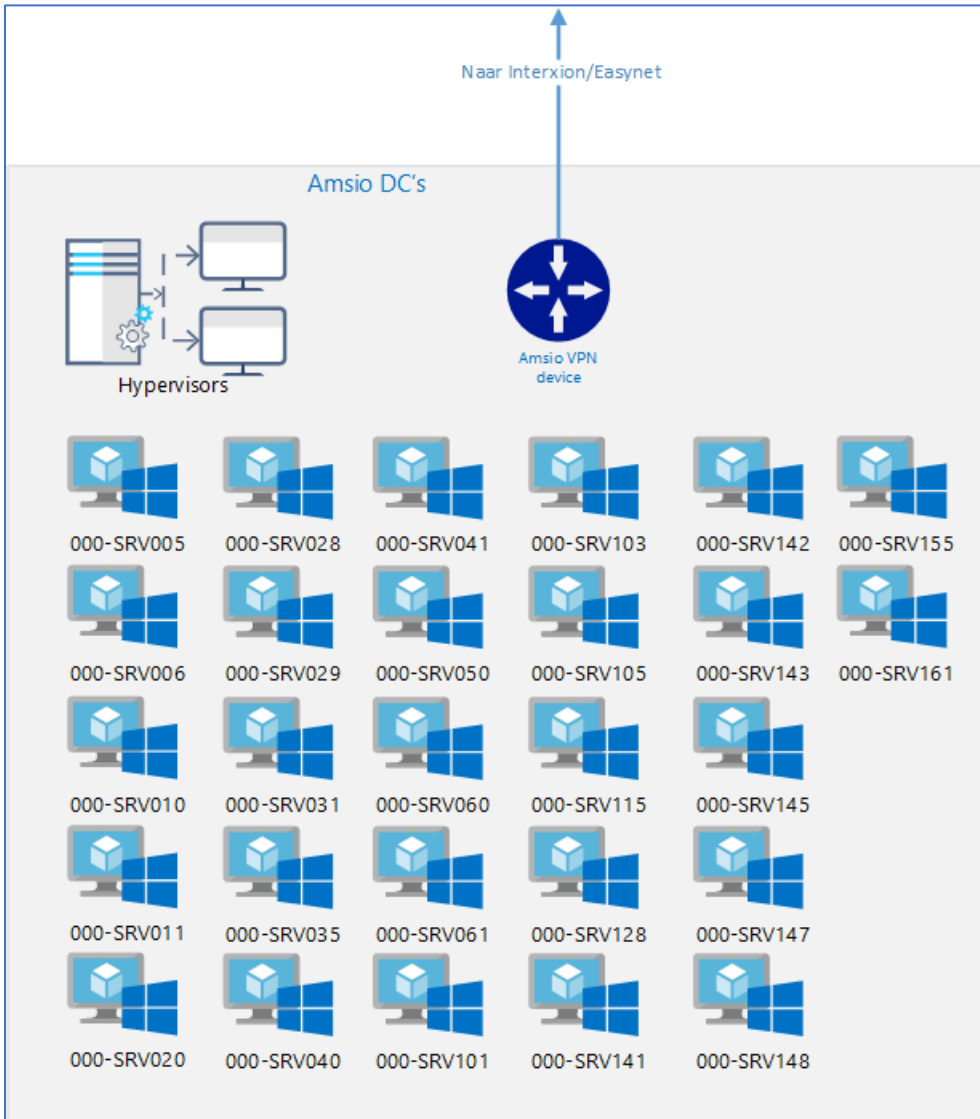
Naar Interxion/Easynet

Amsio DC's

Hypervisors

Amsio VPN device

000-SRV005
000-SRV028
000-SRV041
000-SRV103
000-SRV142
000-SRV155

000-SRV006
000-SRV029
000-SRV050
000-SRV105
000-SRV143
000-SRV161

000-SRV010
000-SRV031
000-SRV060
000-SRV115
000-SRV145

000-SRV011
000-SRV035
000-SRV061
000-SRV128
000-SRV147

000-SRV020
000-SRV040
000-SRV101
000-SRV141
000-SRV148